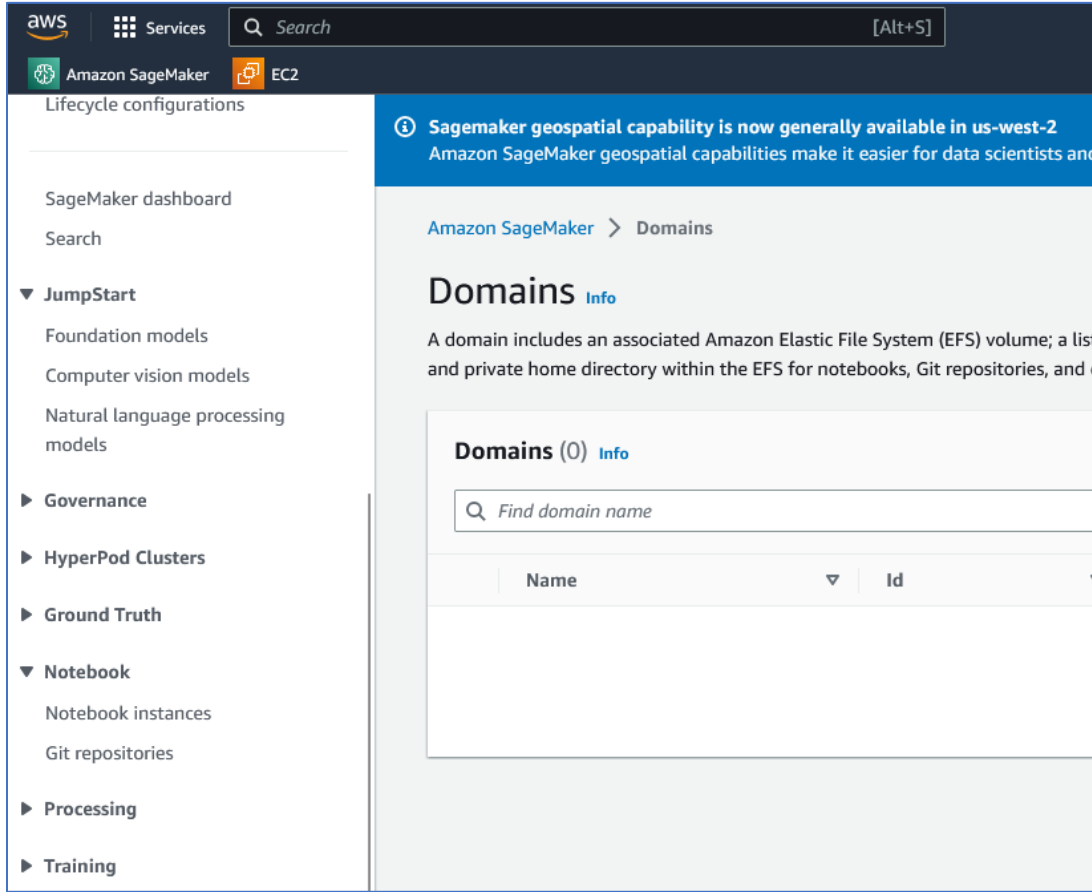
aws Services Search [Alt+S]

Amazon SageMaker EC2

Lifecycle configurations

SageMaker dashboard

Search

▼ JumpStart

Foundation models

Computer vision models

Natural language processing models

▶ Governance

▶ HyperPod Clusters

▶ Ground Truth

▼ Notebook

Notebook instances

Git repositories

▶ Processing

▶ Training

Sagemaker geospatial capability is now generally available in us-west-2
Amazon SageMaker geospatial capabilities make it easier for data scientists an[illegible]

Amazon SageMaker > Domains

Domains Info

A domain includes an associated Amazon Elastic File System (EFS) volume; a lis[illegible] and private home directory within the EFS for notebooks, Git repositories, and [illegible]

Domains (0) Info

Find domain name

| | Name | Id |
|---|---|---|